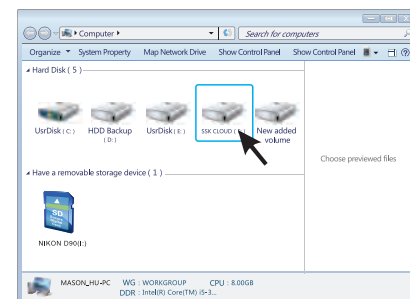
Computer ▸

Search for computers

Organize ▾ System Property Map Network Drive Show Control Panel Show Control Panel

◢ Hard Disk ( 5 )

UsrDisk ( C: )

HDD Backup ( D: )

UsrDisk ( E: )

SSK CLOUD ( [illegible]

New added volume

◢ Have a removable storage device ( 1 )

SD

NIKON D90(I:)

Choose previewed files

MASON_HU-PC WG : WORKGROUP CPU : 8.00GB

DDR : Intel(R) Core(TM) i5-3...